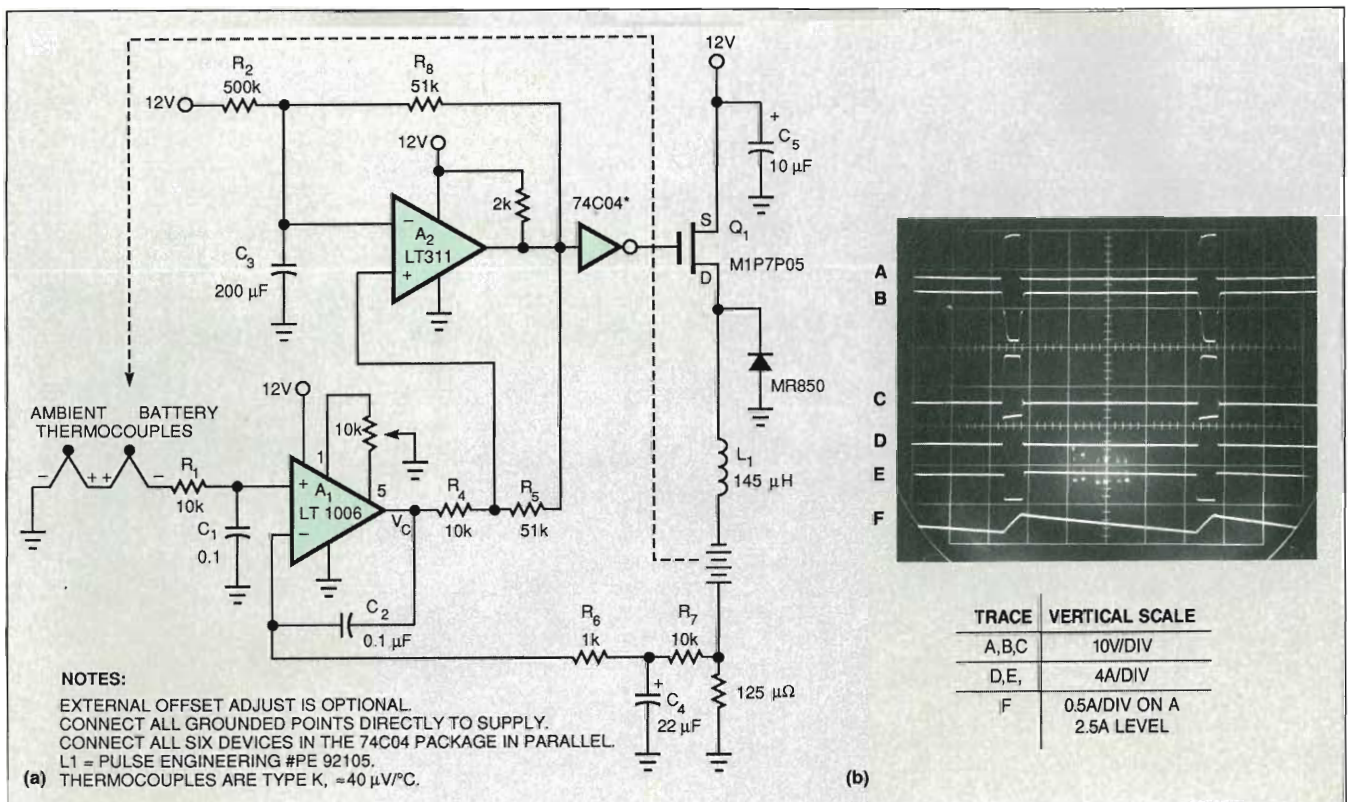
$R_2$
500k
12V
$R_8$
51k
12V
2k
74C04*
12V
+
$C_5$
10 µF
S
$Q_1$
M1P7P05
D
$C_3$
200 µF
$A_2$
LT311
−
+
MR850
12V
10k
AMBIENT THERMOCOUPLES
BATTERY
− + + −
$R_1$
10k
$C_1$
0.1
+
$A_1$
LT 1006
−
1
5
$V_C$
$R_4$
10k
$R_5$
51k
$L_1$
145 µH
$C_2$
0.1 µF
$R_6$
1k
$R_7$
10k
+
$C_4$
22 µF
125 µΩ

NOTES:
EXTERNAL OFFSET ADJUST IS OPTIONAL.
CONNECT ALL GROUNDED POINTS DIRECTLY TO SUPPLY.
CONNECT ALL SIX DEVICES IN THE 74C04 PACKAGE IN PARALLEL.
L1 = PULSE ENGINEERING #PE 92105.
(a) THERMOCOUPLES ARE TYPE K, ≈40 µV/°C.

A
B
C
D
E
F

| TRACE | VERTICAL SCALE |
|---|---|
| A,B,C | 10V/DIV |
| D,E, | 4A/DIV |
| F | 0.5A/DIV ON A 2.5A LEVEL |

(b)